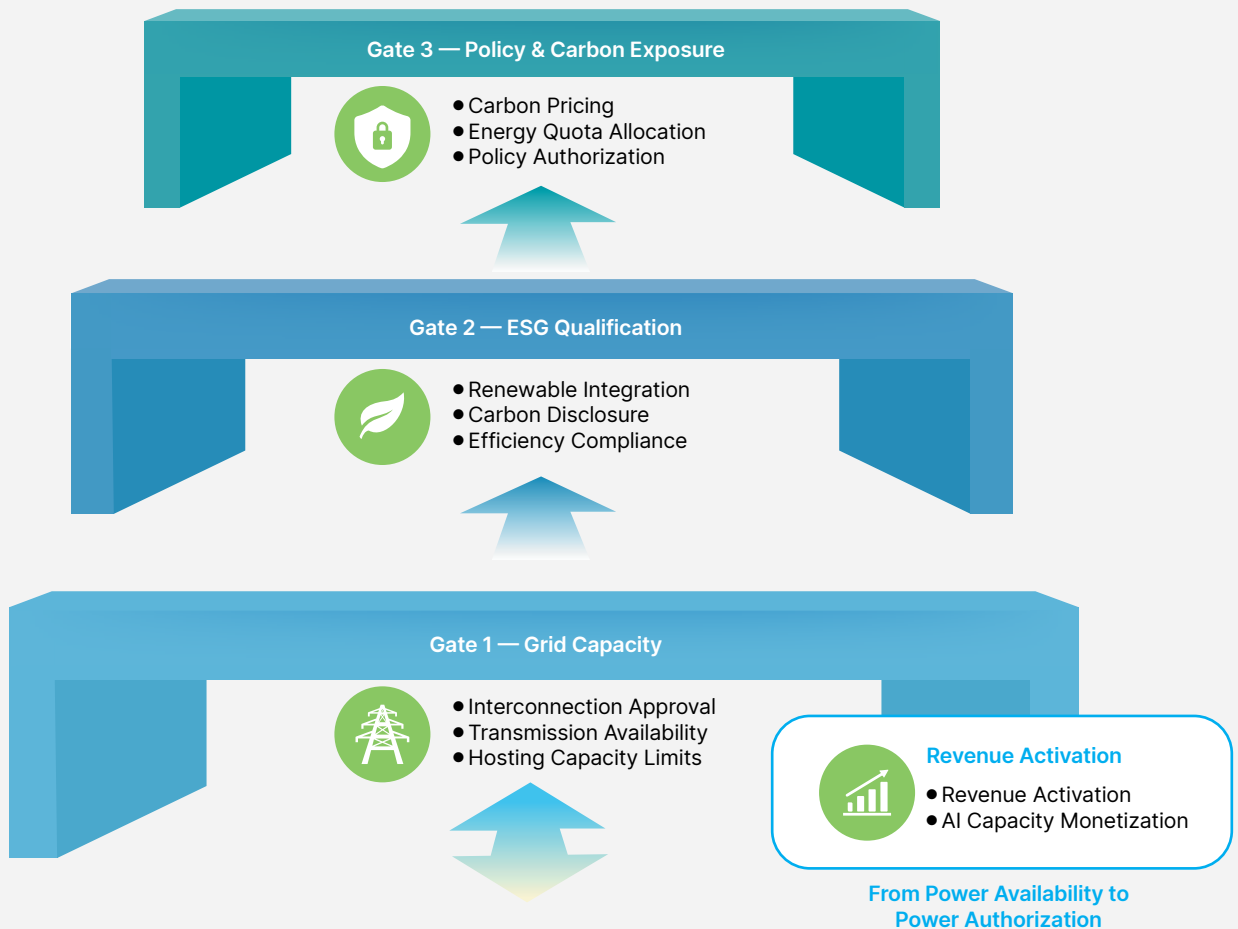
Gate 3 — Policy & Carbon Exposure

- Carbon Pricing
- Energy Quota Allocation
- Policy Authorization

Gate 2 — ESG Qualification

- Renewable Integration
- Carbon Disclosure
- Efficiency Compliance

Gate 1 — Grid Capacity

- Interconnection Approval
- Transmission Availability
- Hosting Capacity Limits

Revenue Activation

- Revenue Activation
- AI Capacity Monetization

From Power Availability to Power Authorization